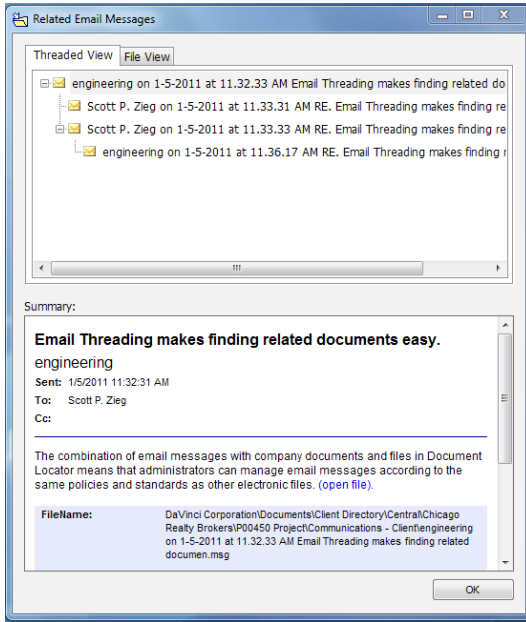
Related Email Messages

Threaded View | File View

engineering on 1-5-2011 at 11.32.33 AM Email Threading makes finding related do
Scott P. Zieg on 1-5-2011 at 11.33.31 AM RE. Email Threading makes finding rel
Scott P. Zieg on 1-5-2011 at 11.33.33 AM RE. Email Threading makes finding rel
engineering on 1-5-2011 at 11.36.17 AM RE. Email Threading makes finding r

Summary:

Email Threading makes finding related documents easy.

engineering

Sent: 1/5/2011 11:32:31 AM
To: Scott P. Zieg
Cc:

The combination of email messages with company documents and files in Document Locator means that administrators can manage email messages according to the same policies and standards as other electronic files. (open file).

| FileName: | DaVinci Corporation\Documents\Client Directory\Central\Chicago Realty Brokers\P00450 Project\Communications - Client\engineering on 1-5-2011 at 11.32.33 AM Email Threading makes finding related documen.msg |
|---|---|

OK